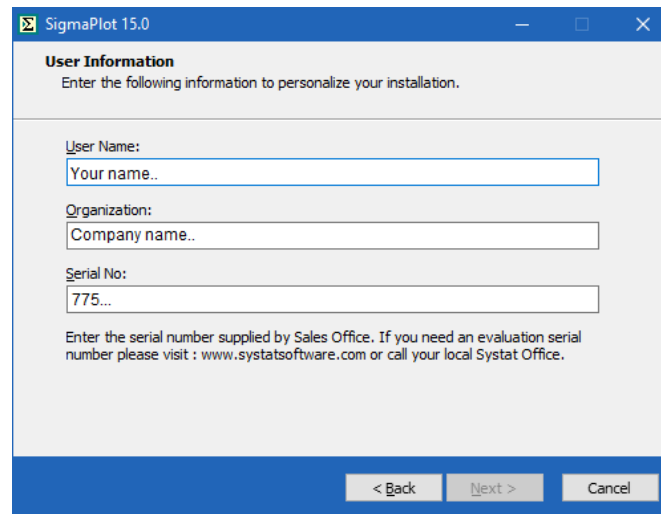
SigmaPlot 15.0

User Information
Enter the following information to personalize your installation.

User Name:
Your name..

Organization:
Company name..

Serial No:
775...

Enter the serial number supplied by Sales Office. If you need an evaluation serial number please visit : www.systatsoftware.com or call your local Systat Office.

< Back
Next >
Cancel